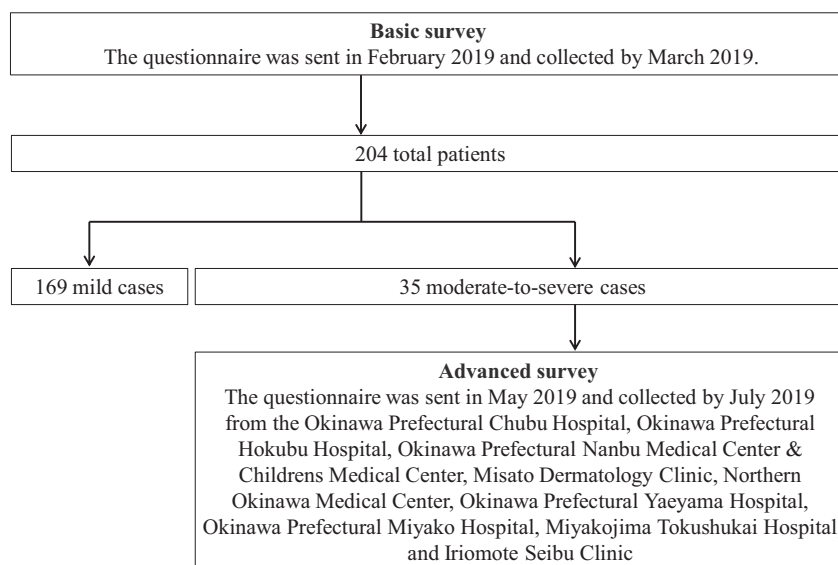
**Basic survey**
The questionnaire was sent in February 2019 and collected by March 2019.

204 total patients

169 mild cases

35 moderate-to-severe cases

**Advanced survey**
The questionnaire was sent in May 2019 and collected by July 2019 from the Okinawa Prefectural Chubu Hospital, Okinawa Prefectural Hokubu Hospital, Okinawa Prefectural Nanbu Medical Center & Childrens Medical Center, Misato Dermatology Clinic, Northern Okinawa Medical Center, Okinawa Prefectural Yaeyama Hospital, Okinawa Prefectural Miyako Hospital, Miyakojima Tokushukai Hospital and Iriomote Seibu Clinic